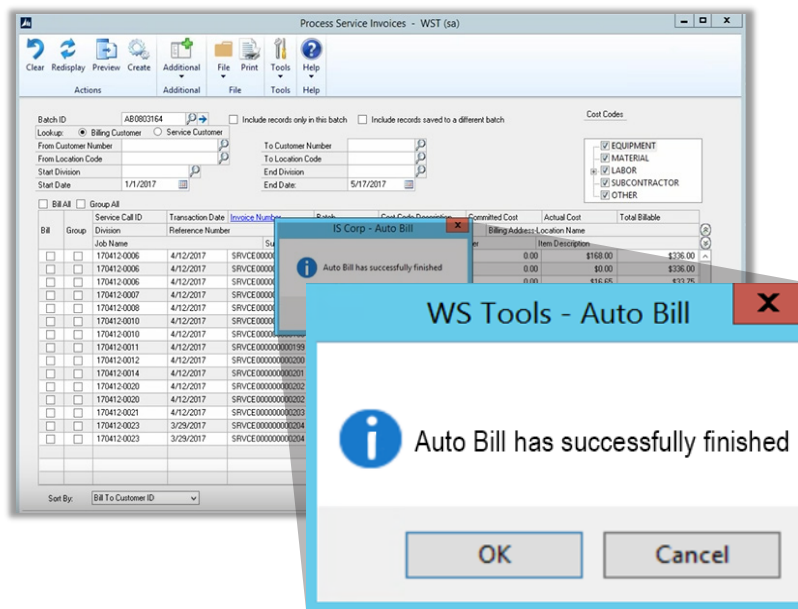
Process Service Invoices - WST (sa)

Clear Redisplay Preview Create Additional File Print Tools Help
Actions Additional File Tools Help

Batch ID AB0803164
Include records only in this batch
Include records saved to a different batch
Lookup: Billing Customer Service Customer
From Customer Number
From Location Code
Start Division
Start Date 1/1/2017
To Customer Number
To Location Code
End Division
End Date: 5/17/2017

Cost Codes
EQUIPMENT
MATERIAL
LABOR
SUBCONTRACTOR
OTHER

Bill All Group All

| Bill | Group | Service Call ID | Transaction Date | Invoice Number | Batch | Cost Code Description | Committed Cost | Actual Cost | Total Billable |
|---|---|---|---|---|---|---|---|---|---|
| | | Division | Reference Number | | | | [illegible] | Billing Address Location Name | |
| | | Job Name | | Su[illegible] | | | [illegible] | Item Description | |
| | | 170412-0006 | 4/12/2017 | SRVCE0000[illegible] | | | 0.00 | $168.00 | $336.00 |
| | | 170412-0006 | 4/12/2017 | SRVCE0000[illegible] | | | 0.00 | $0.00 | $336.00 |
| | | 170412-0006 | 4/12/2017 | SRVCE0000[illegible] | | | 0.00 | $16.65 | $33.75 |
| | | 170412-0007 | 4/12/2017 | SRVCE0000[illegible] | | | | | |
| | | 170412-0008 | 4/12/2017 | SRVCE0000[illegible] | | | | | |
| | | 170412-0010 | 4/12/2017 | SRVCE0000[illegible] | | | | | |
| | | 170412-0010 | 4/12/2017 | SRVCE0000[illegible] | | | | | |
| | | 170412-0011 | 4/12/2017 | SRVCE000000000199 | | | | | |
| | | 170412-0012 | 4/12/2017 | SRVCE000000000200 | | | | | |
| | | 170412-0014 | 4/12/2017 | SRVCE000000000201 | | | | | |
| | | 170412-0020 | 4/12/2017 | SRVCE000000000202 | | | | | |
| | | 170412-0020 | 4/12/2017 | SRVCE000000000202 | | | | | |
| | | 170412-0021 | 4/12/2017 | SRVCE000000000203 | | | | | |
| | | 170412-0023 | 3/29/2017 | SRVCE000000000204 | | | | | |
| | | 170412-0023 | 3/29/2017 | SRVCE000000000204 | | | | | |

Sort By: Bill To Customer ID

IS Corp - Auto Bill
Auto Bill has successfully finished

WS Tools - Auto Bill
Auto Bill has successfully finished
OK Cancel